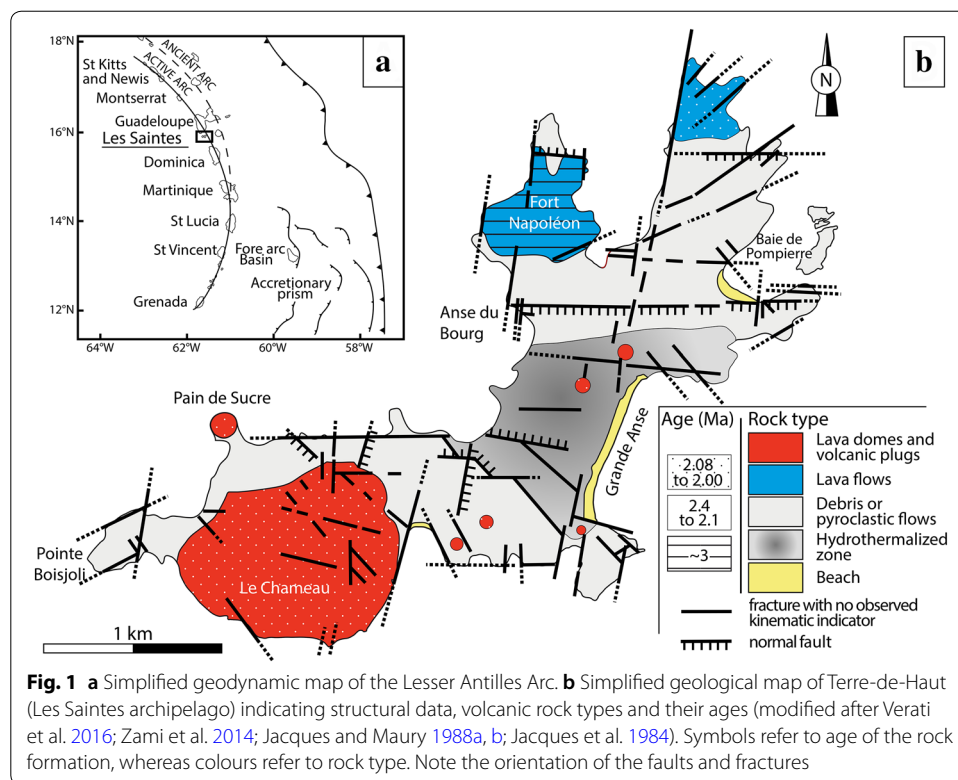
18°N
16°N
14°N
12°N
64°W
62°W
60°W
58°W
a
St Kitts and Newis
ANCIENT ARC
ACTIVE ARC
Montserrat
Guadeloupe
Les Saintes
Dominica
Martinique
St Lucia
St Vincent
Fore arc Basin
Accretionary prism
Grenada

b
N
Fort Napoléon
Baie de Pompierre
Anse du Bourg
Pain de Sucre
Grande Anse
Pointe Boisjoli
Le Chameau
1 km

| Age (Ma) | Rock type |
|---|---|
| 2.08 to 2.00 | Lava domes and volcanic plugs |
| 2.4 to 2.1 | Lava flows |
| ~3 | Debris or pyroclastic flows |
| | Hydrothermalized zone |
| | Beach |

fracture with no observed kinematic indicator
normal fault

**Fig. 1** **a** Simplified geodynamic map of the Lesser Antilles Arc. **b** Simplified geological map of Terre-de-Haut (Les Saintes archipelago) indicating structural data, volcanic rock types and their ages (modified after Verati et al. 2016; Zami et al. 2014; Jacques and Maury 1988a, b; Jacques et al. 1984). Symbols refer to age of the rock formation, whereas colours refer to rock type. Note the orientation of the faults and fractures